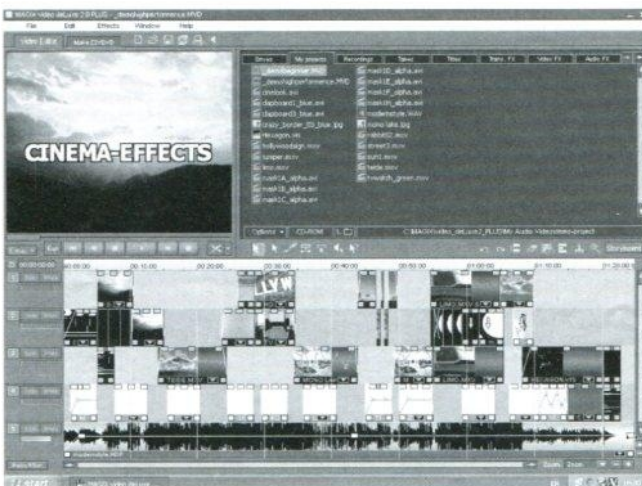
MAGIX Video deLuxe 2.0 PLUS - _demohighperformance.MVD

File Edit Effects Window Help

Video Editor Make CD/DVD

CINEMA-EFFECTS

Drives My projects Recordings Tokens Titles Trans. FX Video FX Audio FX

_demobeginner.MVD
_demohighperformance.MVD
cinebok.avi
clapboard1_blue.avi
clapboard2_blue.avi
crazy_border_03_blue.jpg
Hexagon.avi
hollywoodsign.mov
looper.avi
lion.mov
mask1A_alpha.avi
mask1B_alpha.avi
mask1C_alpha.avi
mask1D_alpha.avi
mask1E_alpha.avi
mask1F_alpha.avi
mask1H_alpha.avi
modernstyle.WAV
mono-lake.jpg
rabbit02.mov
street3.mov
sun1.mov
table.mov
tvwatch_green.mov

Options CD-ROM

C:\MAGIX\video_deLuxe2_PLUS\My Audio Video\demo-project

Storyboard

00:00:00:00 00:00:00 00:10:00 00:20:00 00:30:00 00:40:00 00:50:00 01:00:00 01:10:00 01:20:00

modernstyle.WAV

Start